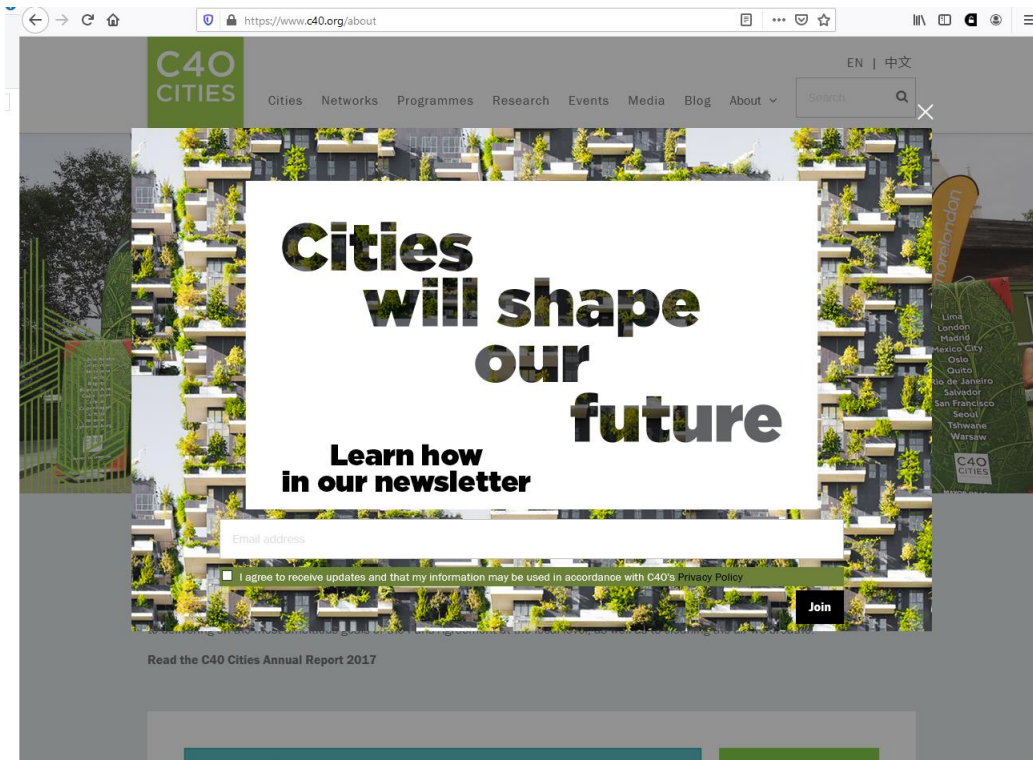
https://www.c40.org/about

C40 CITIES

EN | 中文

Cities Networks Programmes Research Events Media Blog About

Search

Cities will shape our future

Learn how in our newsletter

Email address

I agree to receive updates and that my information may be used in accordance with C40's Privacy Policy

Join

Lima
London
Madrid
Mexico City
Oslo
Quito
Rio de Janeiro
Salvador
San Francisco
Seoul
Tshwane
Warsaw

C40 CITIES

Read the C40 Cities Annual Report 2017